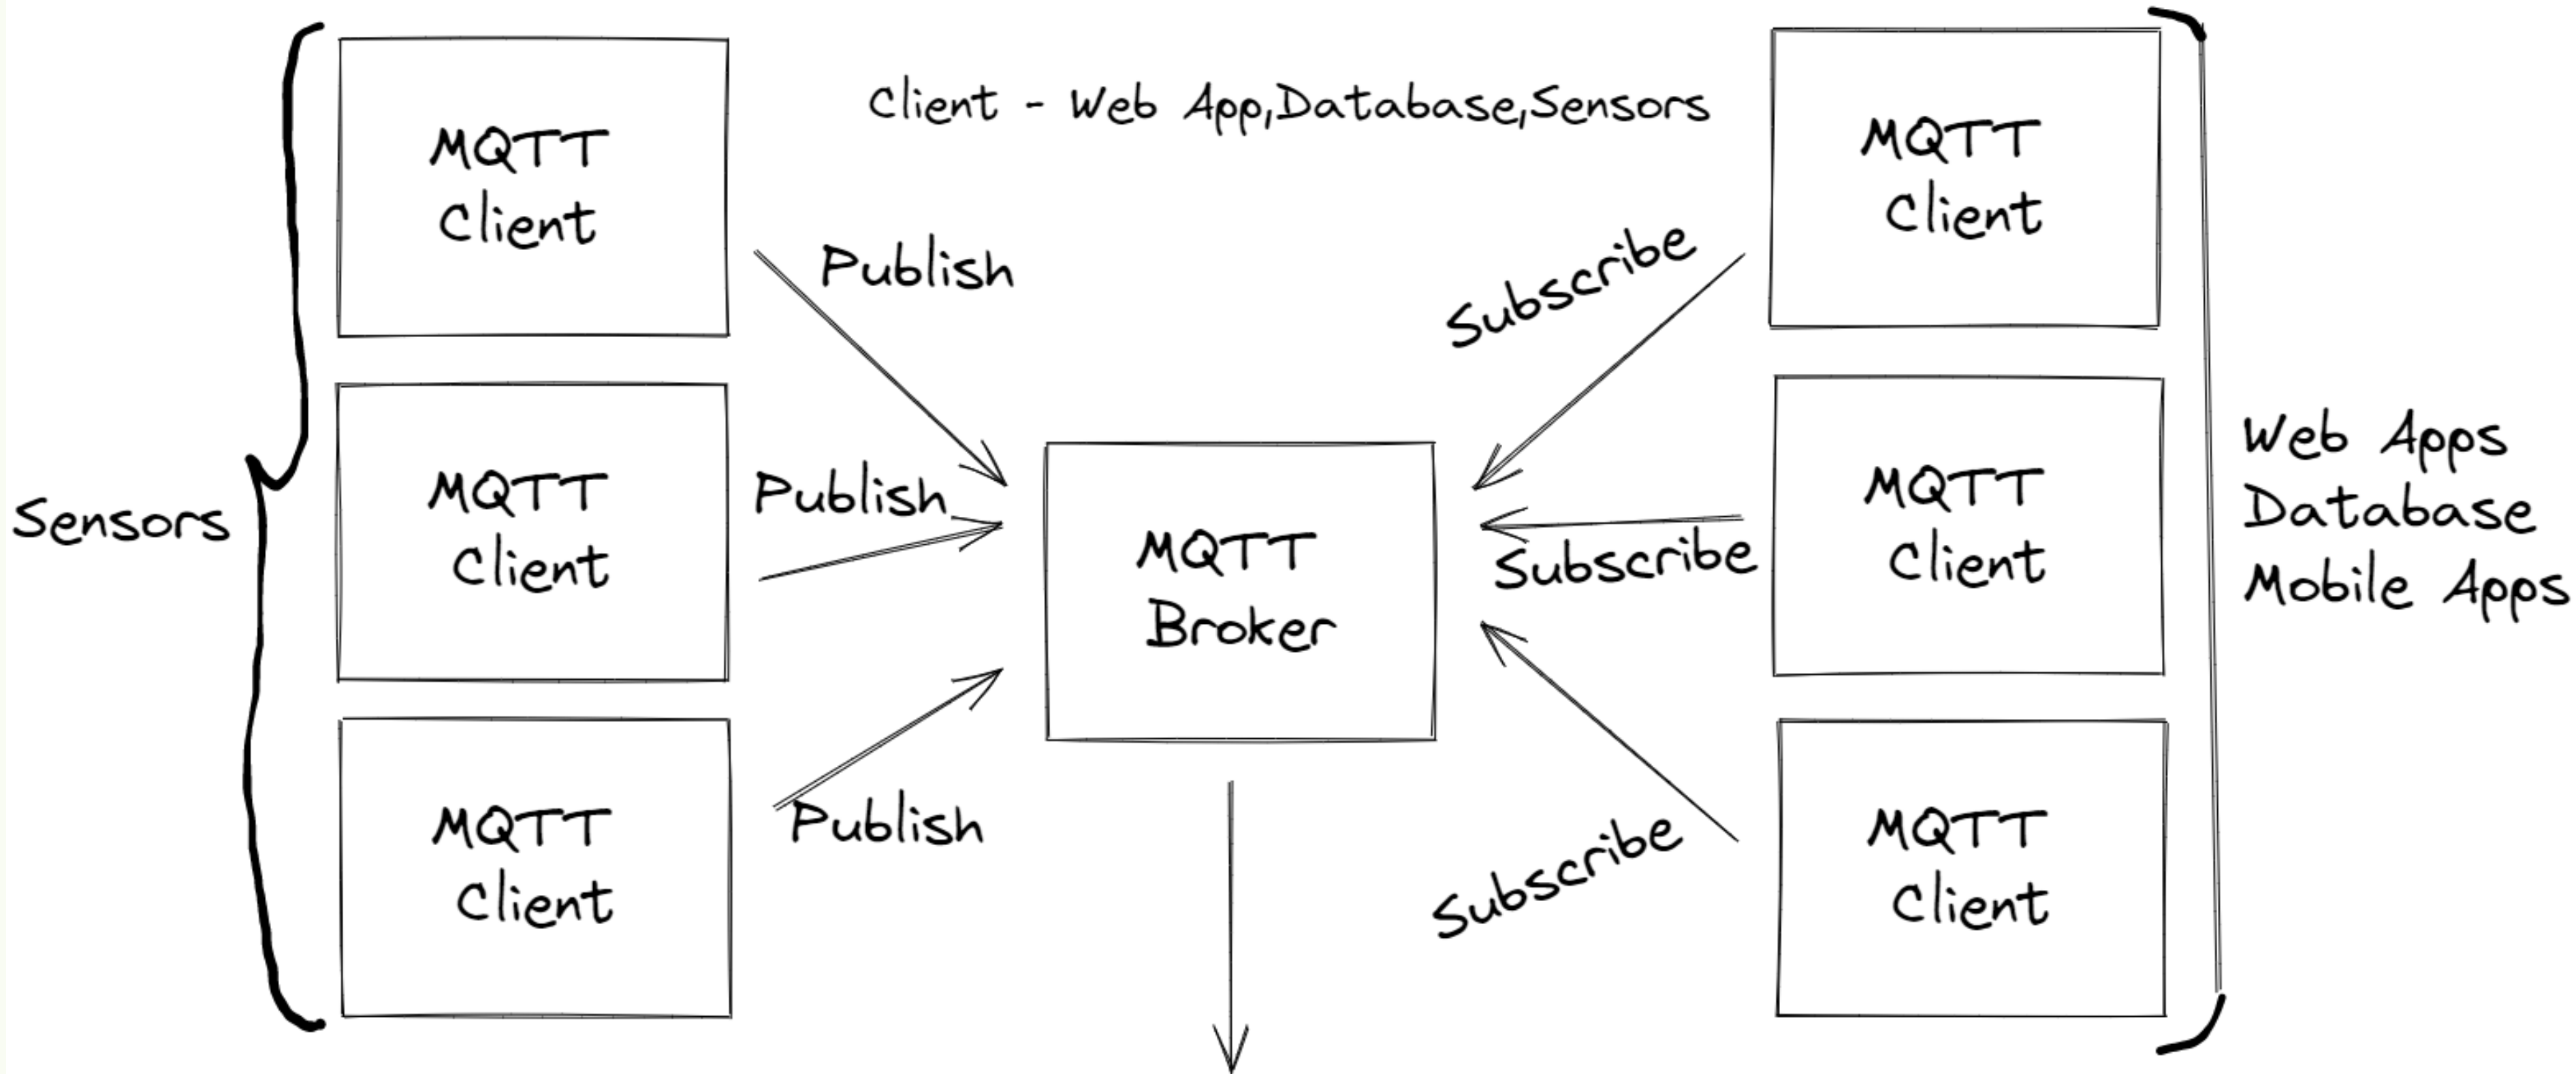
Client - Web App,Database,Sensors

Sensors

MQTT Client

MQTT Client

MQTT Client

Publish

Publish

Publish

MQTT Broker

Subscribe

Subscribe

Subscribe

MQTT Client

MQTT Client

MQTT Client

Web Apps
Database
Mobile Apps